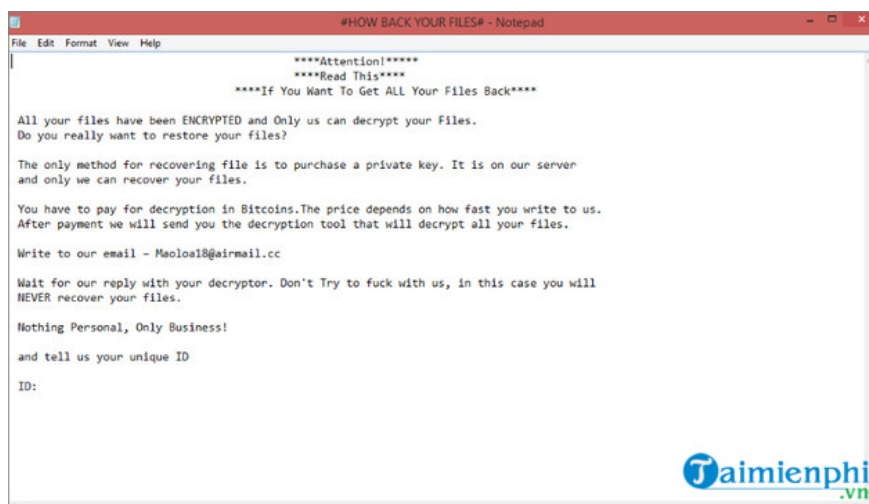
#HOW BACK YOUR FILES# - Notepad

File Edit Format View Help

****Attention!*****
****Read This****
****If You Want To Get ALL Your Files Back****

All your files have been ENCRYPTED and Only us can decrypt your Files.
Do you really want to restore your files?

The only method for recovering file is to purchase a private key. It is on our server and only we can recover your files.

You have to pay for decryption in Bitcoins.The price depends on how fast you write to us.
After payment we will send you the decryption tool that will decrypt all your files.

Write to our email - Maoloa18@airmail.cc

Wait for our reply with your decryptor. Don't Try to fuck with us, in this case you will NEVER recover your files.

Nothing Personal, Only Business!

and tell us your unique ID

ID:

Taimienphi.vn